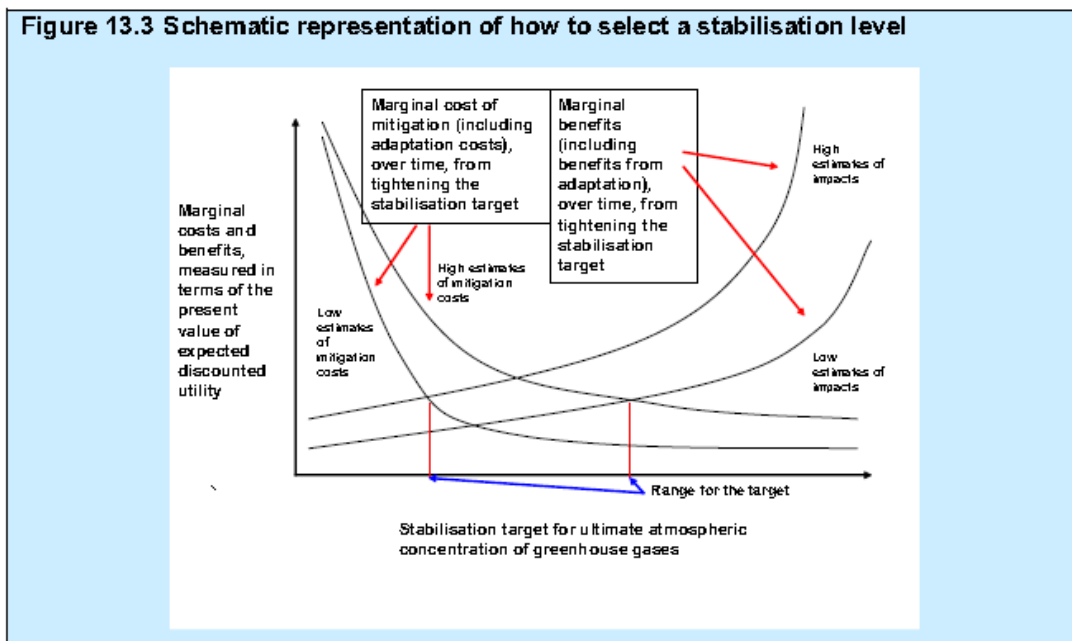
Figure 13.3 Schematic representation of how to select a stabilisation level

Marginal cost of mitigation (including adaptation costs), over time, from tightening the stabilisation target

Marginal benefits (including benefits from adaptation), over time, from tightening the stabilisation target

High estimates of impacts

Marginal costs and benefits, measured in terms of the present value of expected discounted utility

High estimates of mitigation costs

Low estimates of mitigation costs

Low estimates of impacts

Range for the target

Stabilisation target for ultimate atmospheric concentration of greenhouse gases